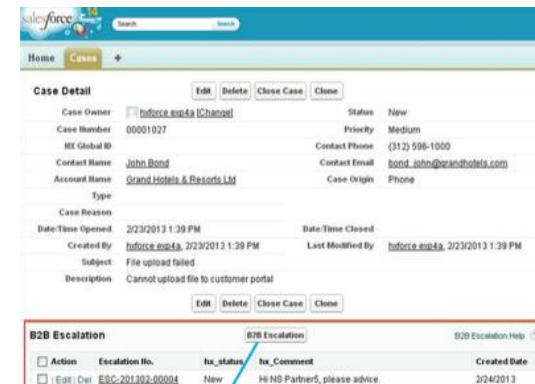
salesforce 14

Search... Search

Home Cases +

Case Detail

Edit Delete Close Case Clone

| | | | |
|---|---|---|---|
| Case Owner | hxforce exp4a [Change] | Status | New |
| Case Number | 00001027 | Priority | Medium |
| HX Global ID | | Contact Phone | (312) 596-1000 |
| Contact Name | John Bond | Contact Email | bond_john@grandhotels.com |
| Account Name | Grand Hotels & Resorts Ltd | Case Origin | Phone |
| Type | | | |
| Case Reason | | | |
| Date/Time Opened | 2/23/2013 1:39 PM | Date/Time Closed | |
| Created By | hxforce exp4a, 2/23/2013 1:39 PM | Last Modified By | hxforce exp4a, 2/23/2013 1:39 PM |
| Subject | File upload failed | | |
| Description | Cannot upload file to customer portal | | |

Edit Delete Close Case Clone

B2B Escalation

B2B Escalation

B2B Escalation Help

| Action | Escalation No. | hx_status | hx_Comment | Created Date |
|---|---|---|---|---|
| Edit \| Del | ESC-201302-00004 | New | Hi NS Partner5, please advice. | 2/24/2013 |